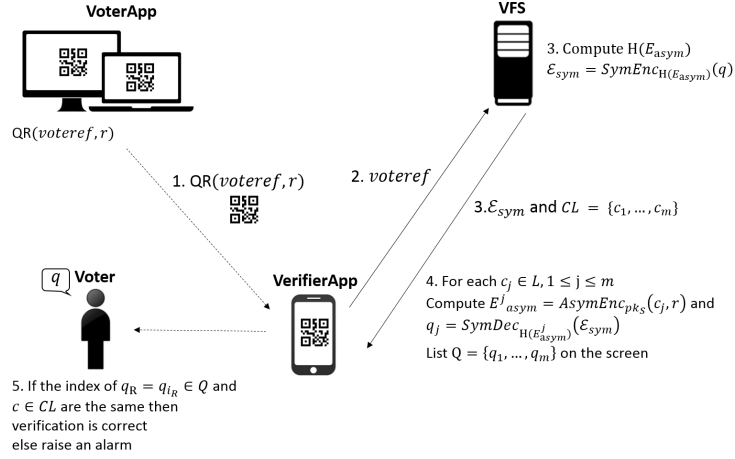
VoterApp

VFS

3. Compute $\mathrm{H}(E_{\text{asym}})$
$\mathcal{E}_{sym} = SymEnc_{\mathrm{H}(E_{\text{asym}})}(q)$

QR($voteref, r$)

1. QR($voteref, r$)

2. $voteref$

3.$\mathcal{E}_{sym}$ and $CL = \{c_1, \ldots, c_m\}$

$q$ Voter

VerifierApp

4. For each $c_j \in L, 1 \leq \mathrm{j} \leq m$
Compute $E^j{}_{asym} = AsymEnc_{pk_S}(c_j, r)$ and
$q_j = SymDec_{\mathrm{H}(E^j_{\text{asym}})}(\mathcal{E}_{sym})$
List Q = $\{q_1, \ldots, q_m\}$ on the screen

5. If the index of $q_{\mathrm{R}} = q_{i_R} \in Q$ and $c \in CL$ are the same then verification is correct else raise an alarm